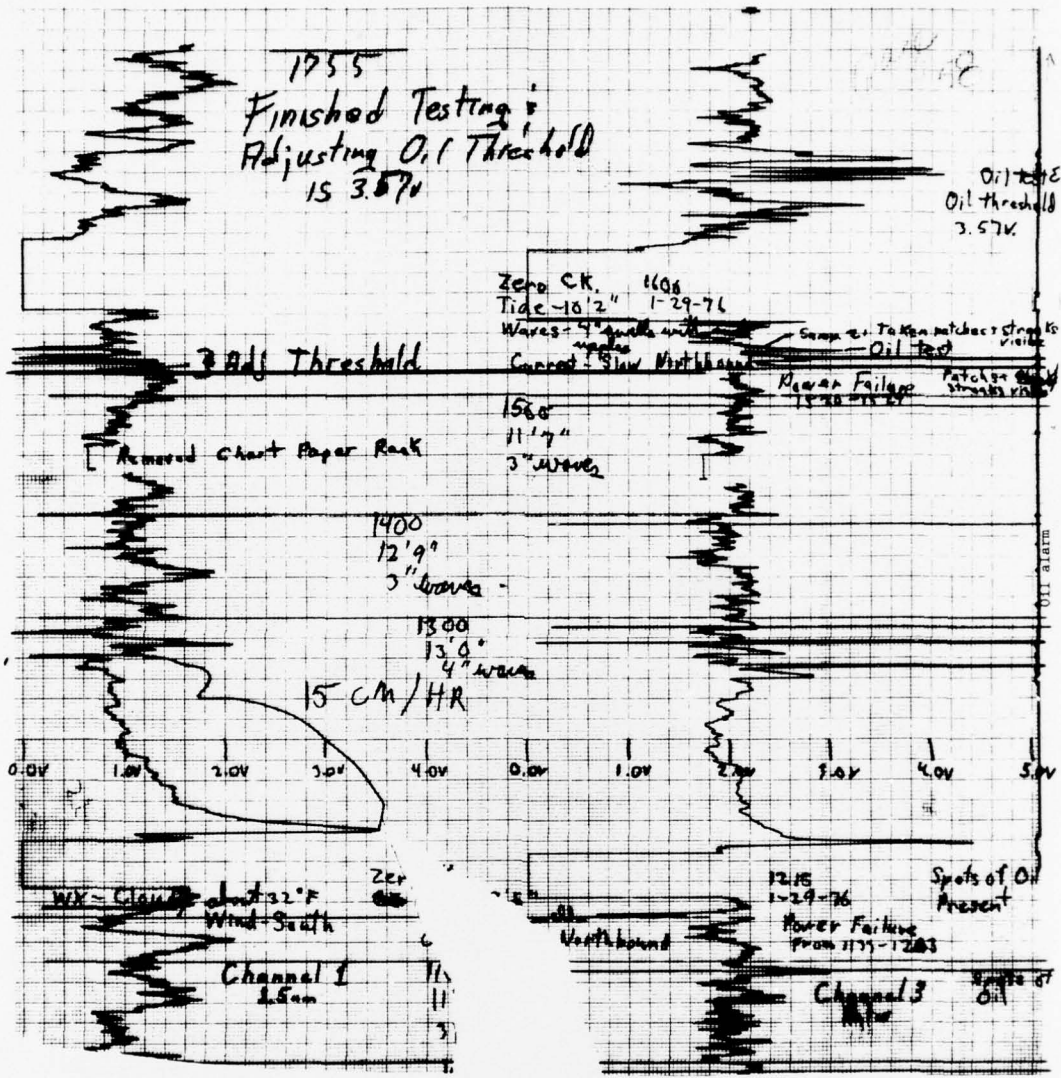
1755
Finished Testing &
Adjusting Oil Threshold
IS 3.57v

Oil test
Oil threshold
3.57V.

Zero CK. 1600
Tide -10'2" 1-29-76
Waves - 4" swells with ripples
Current - Slow Northbound

Samp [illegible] Taken patches & streaks visible
Oil test

3 Adj Threshold

Power Failure
1520-1524

Patches & streaks visible

1500
11'7"
3" waves

Removed Chart Paper Rack

1400
12'9"
3" waves

Oil alarm

1300
13'0"
4" waves

15 CM/HR

0.0V 1.0V 2.0V 3.0V 4.0V 0.0V 1.0V 2.0V 3.0V 4.0V 5.0V

WX - Cloudy about 32°F
Wind - South

Zer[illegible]

Northbound

1215
1-29-76
Power Failure
From 1135-1203

Spots of Oil
Present

Channel 1
1.5cm

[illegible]

Channel 3
Mlw

Spots of Oil